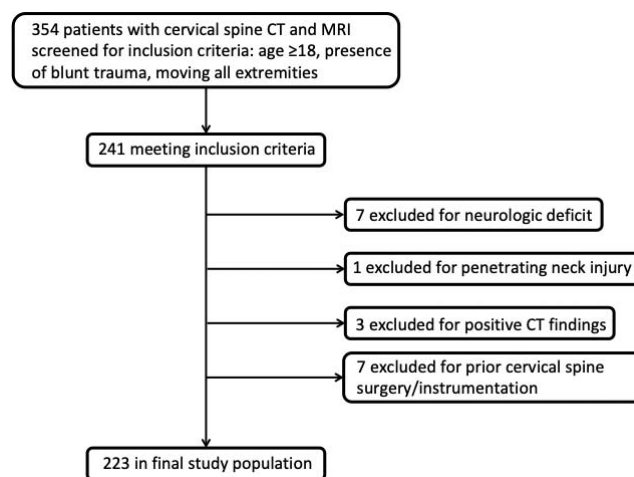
354 patients with cervical spine CT and MRI screened for inclusion criteria: age ≥18, presence of blunt trauma, moving all extremities

241 meeting inclusion criteria

7 excluded for neurologic deficit

1 excluded for penetrating neck injury

3 excluded for positive CT findings

7 excluded for prior cervical spine surgery/instrumentation

223 in final study population